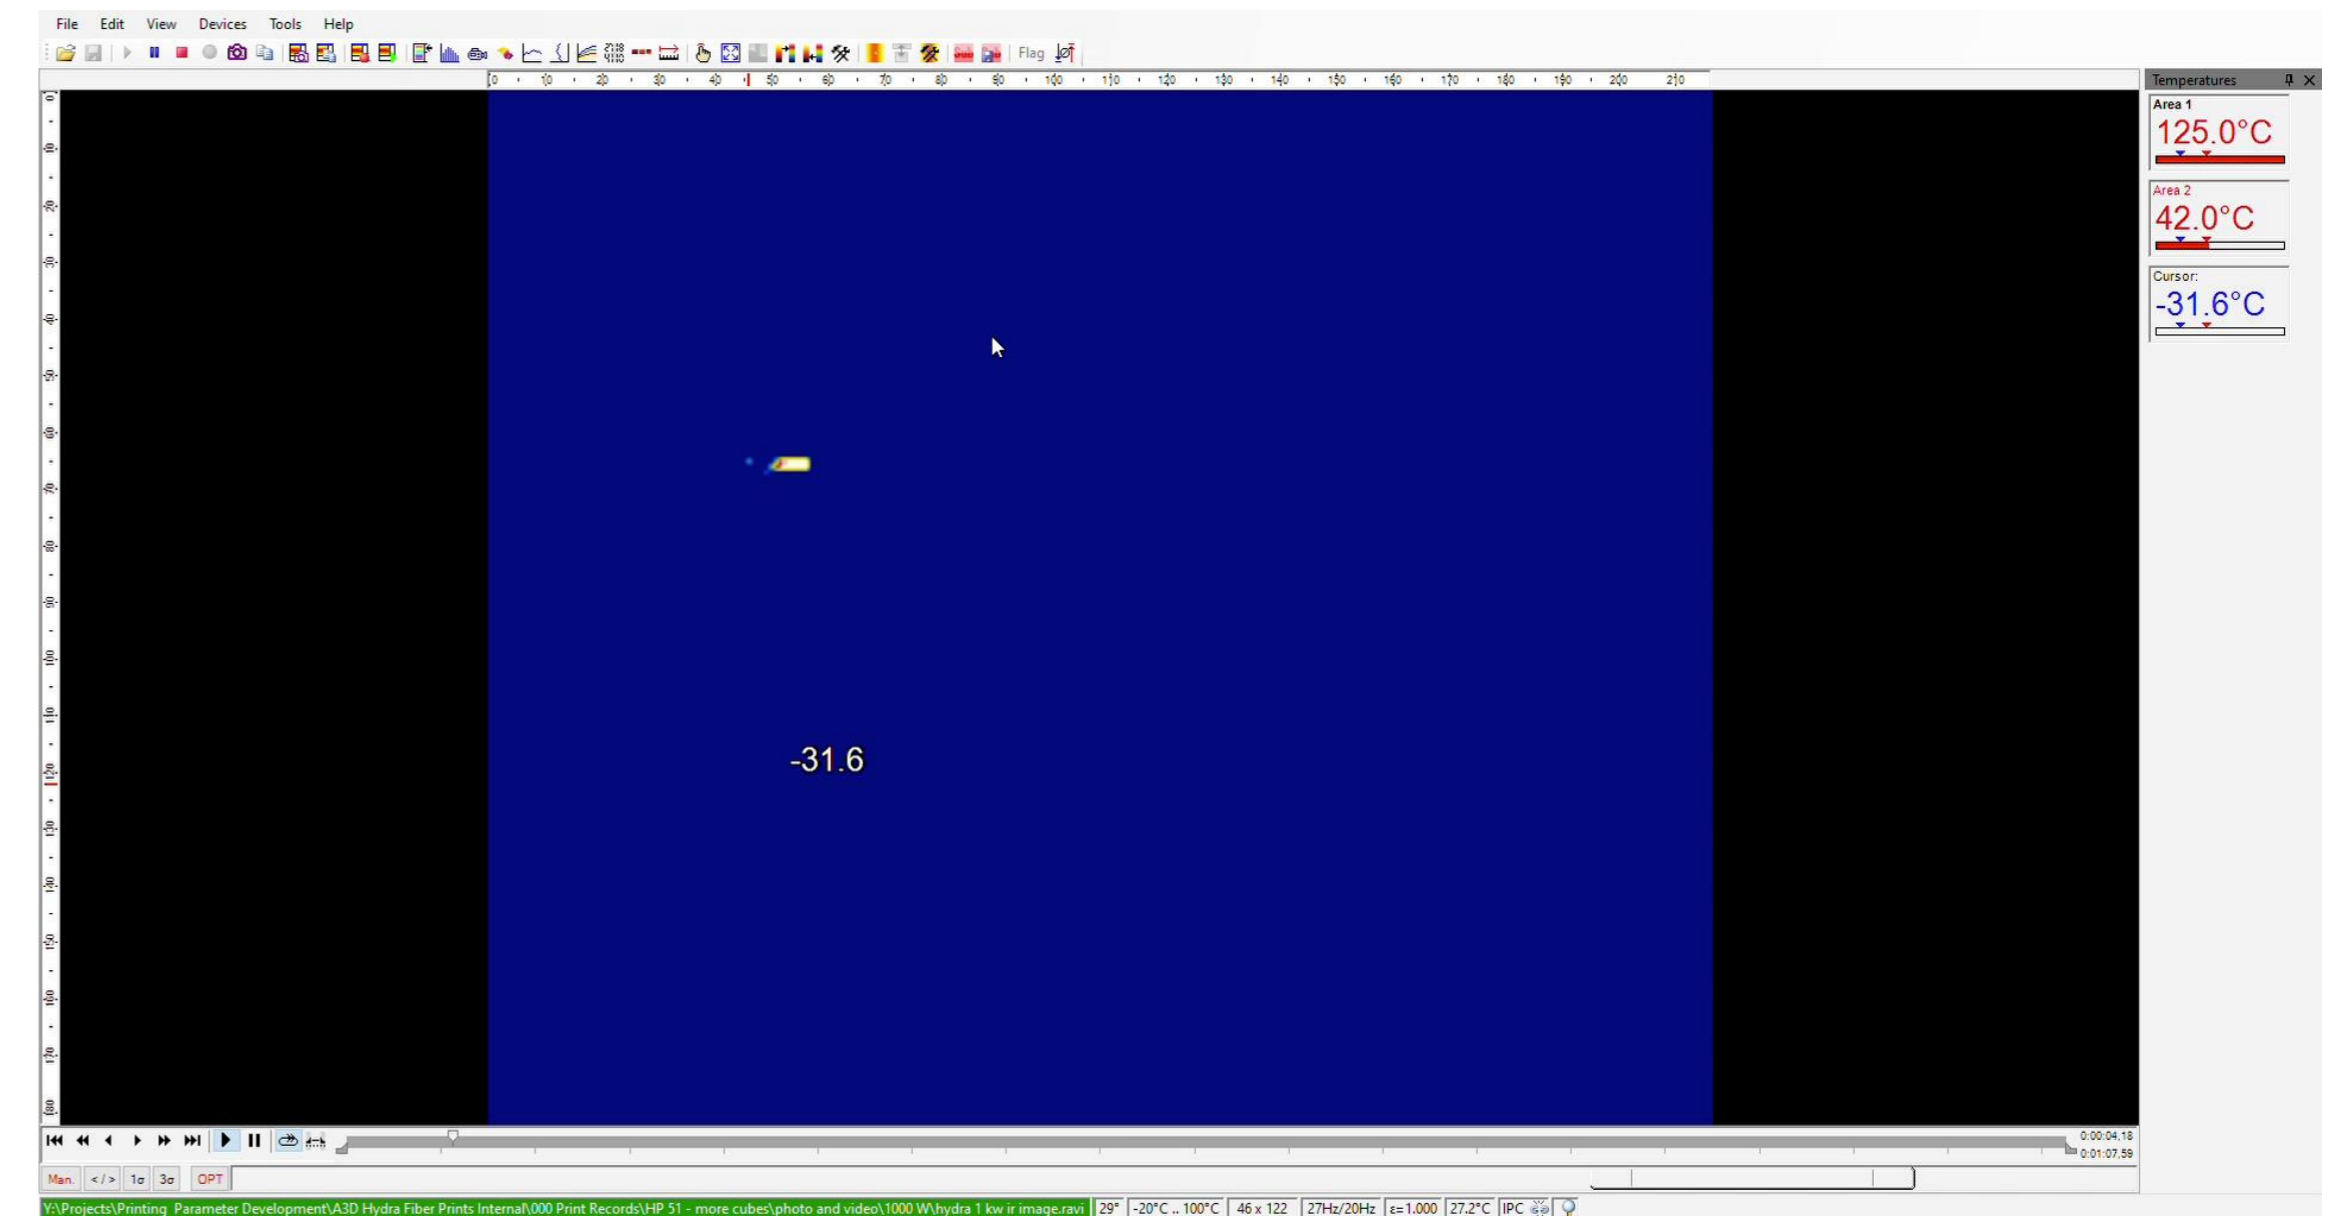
File Edit View Devices Tools Help

Flag

0 10 20 30 40 50 60 70 80 90 100 110 120 130 140 150 160 170 180 190 200 210

-31.6

Temperatures

Area 1
125.0°C

Area 2
42.0°C

Cursor:
-31.6°C

0:00:04.18
0:01:07.59

Man. < / > 1σ 3σ OPT

Y:\Projects\Printing Parameter Development\A3D Hydra Fiber Prints Internal\000 Print Records\HP 51 - more cubes\photo and video\1000 W\hydra 1 kw ir image.ravi | 29° | -20°C .. 100°C | 46 x 122 | 27Hz/20Hz | ε=1.000 | 27.2°C | IPC